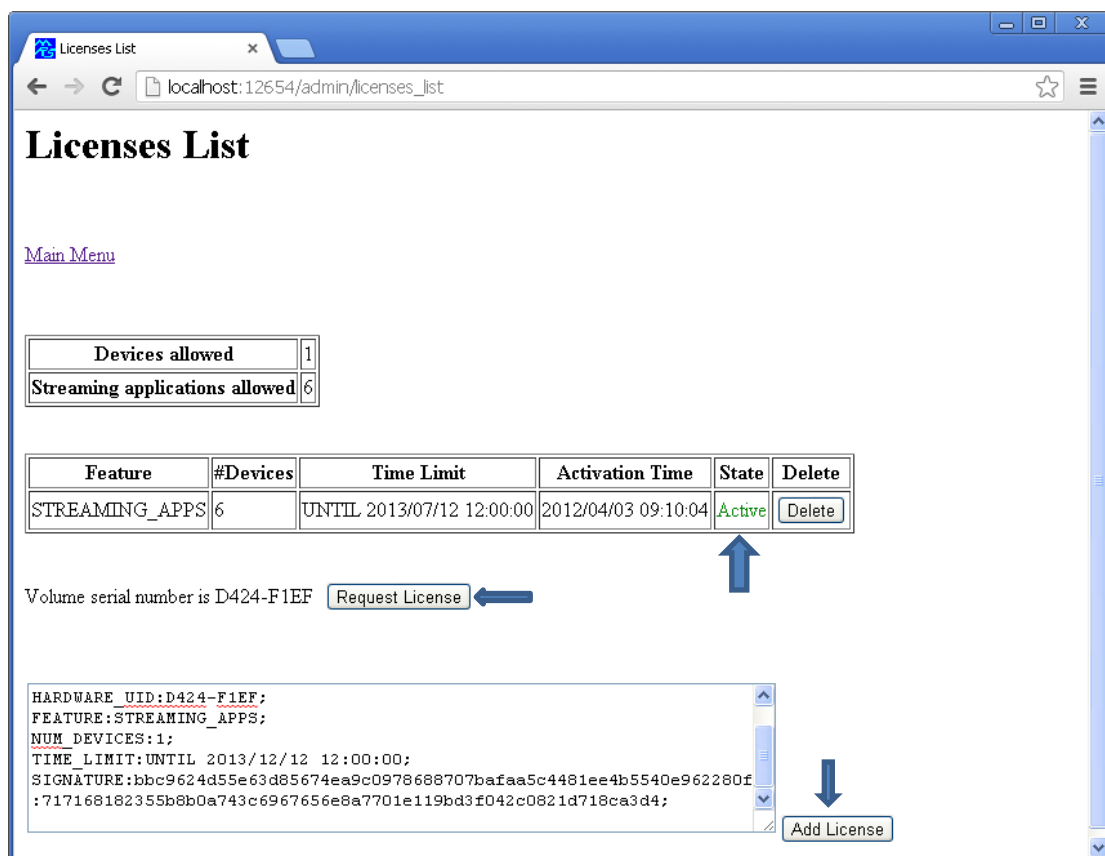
Licenses List

localhost:12654/admin/licenses_list

Licenses List

Main Menu

| Devices allowed | 1 |
|---|---|
| Streaming applications allowed | 6 |

| Feature | #Devices | Time Limit | Activation Time | State | Delete |
|---|---|---|---|---|---|
| STREAMING_APPS | 6 | UNTIL 2013/07/12 12:00:00 | 2012/04/03 09:10:04 | Active | Delete |

Volume serial number is D424-F1EF Request License

HARDWARE_UID:D424-F1EF;
FEATURE:STREAMING_APPS;
NUM_DEVICES:1;
TIME_LIMIT:UNTIL 2013/12/12 12:00:00;
SIGNATURE:bbc9624d55e63d85674ea9c0978688707bafaa5c4481ee4b5540e962280f:717168182355b8b0a743c6967656e8a7701e119bd3f042c0821d718ca3d4;

Add License